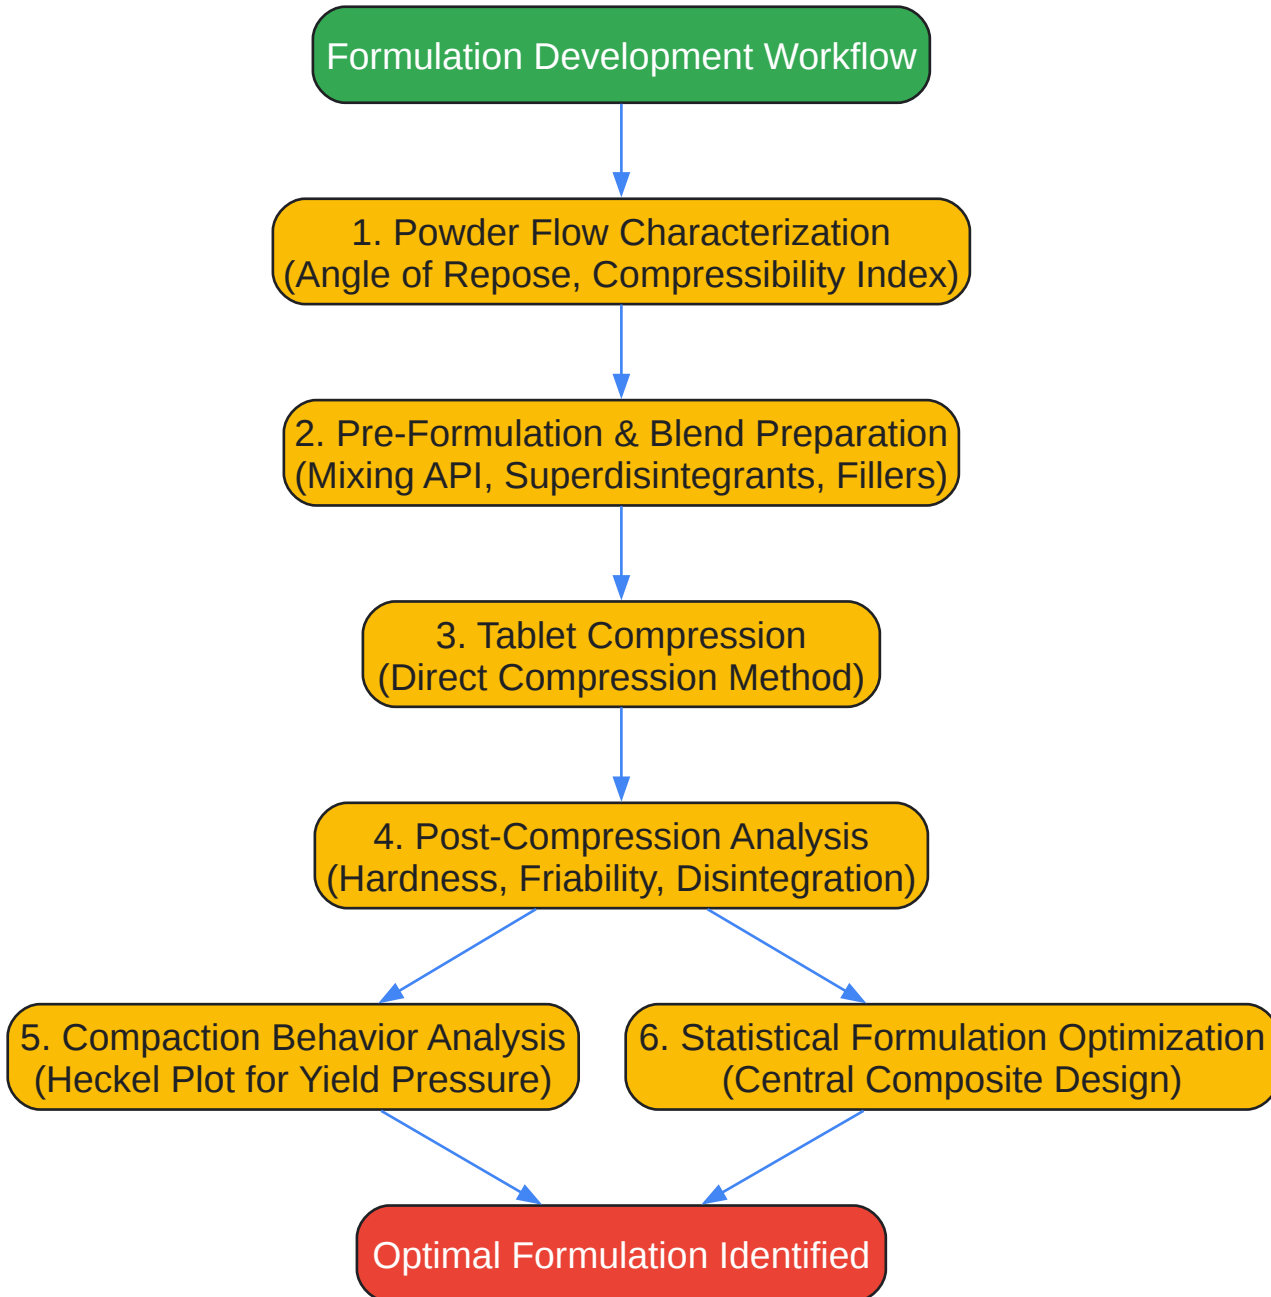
Formulation Development Workflow

1. Powder Flow Characterization
(Angle of Repose, Compressibility Index)

2. Pre-Formulation & Blend Preparation
(Mixing API, Superdisintegrants, Fillers)

3. Tablet Compression
(Direct Compression Method)

4. Post-Compression Analysis
(Hardness, Friability, Disintegration)

5. Compaction Behavior Analysis
(Heckel Plot for Yield Pressure)

6. Statistical Formulation Optimization
(Central Composite Design)

Optimal Formulation Identified